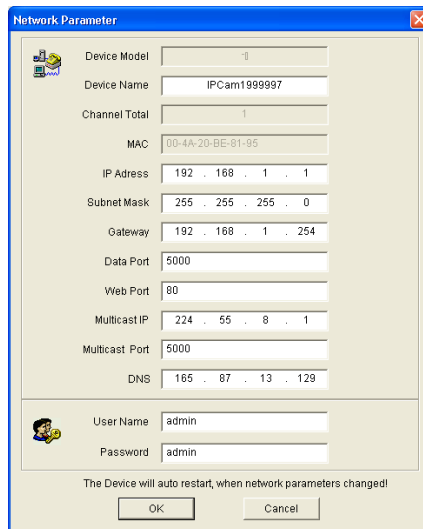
Network Parameter

Device Model -1|

Device Name IPCam1999997

Channel Total 1

MAC 00-4A-20-BE-81-95

IP Adress 192 . 168 . 1 . 1

Subnet Mask 255 . 255 . 255 . 0

Gateway 192 . 168 . 1 . 254

Data Port 5000

Web Port 80

Multicast IP 224 . 55 . 8 . 1

Multicast Port 5000

DNS 165 . 87 . 13 . 129

User Name admin

Password admin

The Device will auto restart, when network parameters changed!

OK Cancel